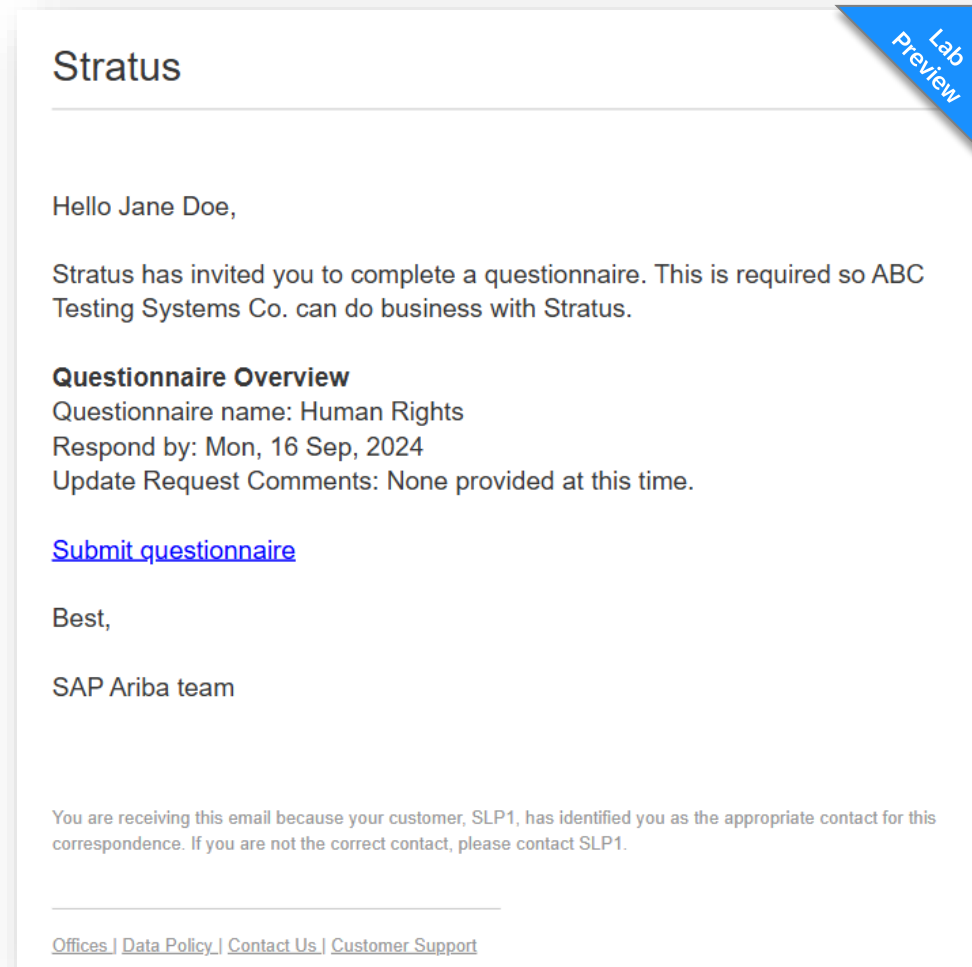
Stratus

Lab Preview

Hello Jane Doe,

Stratus has invited you to complete a questionnaire. This is required so ABC Testing Systems Co. can do business with Stratus.

**Questionnaire Overview**
Questionnaire name: Human Rights
Respond by: Mon, 16 Sep, 2024
Update Request Comments: None provided at this time.

Submit questionnaire

Best,

SAP Ariba team

You are receiving this email because your customer, SLP1, has identified you as the appropriate contact for this correspondence. If you are not the correct contact, please contact SLP1.

Offices | Data Policy | Contact Us | Customer Support